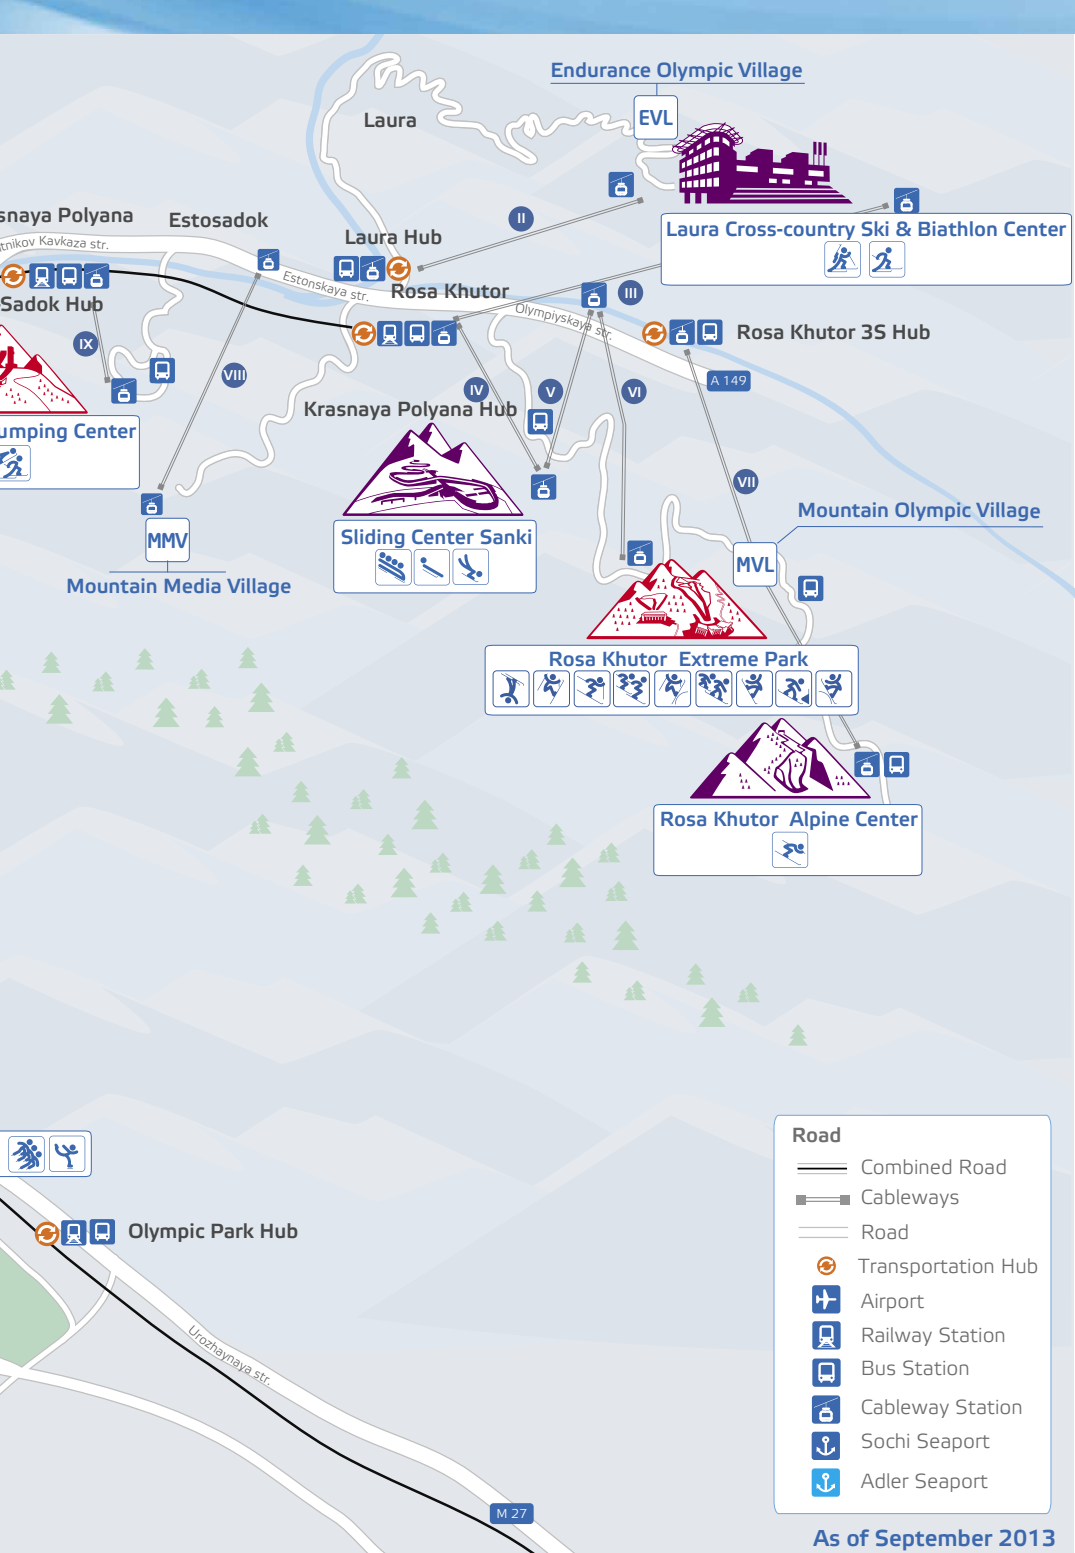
Endurance Olympic Village

EVL

Laura

snaya Polyana

Estosadok

Laura Hub

tnikov Kavkaza str.

Estonskaya str.

Rosa Khutor

Laura Cross-country Ski & Biathlon Center

II

Sadok Hub

Olympiyskaya str.

III

Rosa Khutor 3S Hub

IX

VIII

A 149

IV

V

VI

Krasnaya Polyana Hub

umping Center

VII

Mountain Olympic Village

MMV

Sliding Center Sanki

MVL

Mountain Media Village

Rosa Khutor Extreme Park

Rosa Khutor Alpine Center

Road

Combined Road

Cableways

Road

Transportation Hub

Airport

Railway Station

Bus Station

Cableway Station

Sochi Seaport

Adler Seaport

Olympic Park Hub

Urozhaynaya str.

M 27

As of September 2013